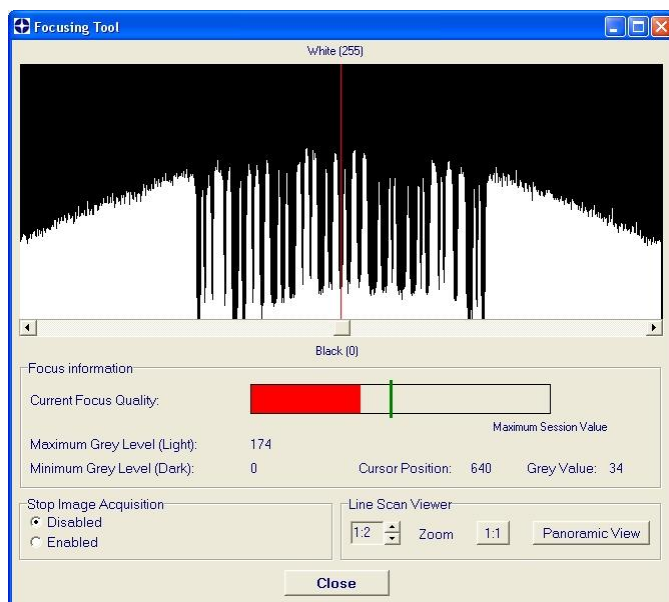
Focusing Tool

White (255)

Black (0)

Focus information

Current Focus Quality:

Maximum Session Value

Maximum Grey Level (Light): 174

Minimum Grey Level (Dark): 0

Cursor Position: 640

Grey Value: 34

Stop Image Acquisition

Disabled

Enabled

Line Scan Viewer

1:2

Zoom

1:1

Panoramic View

Close